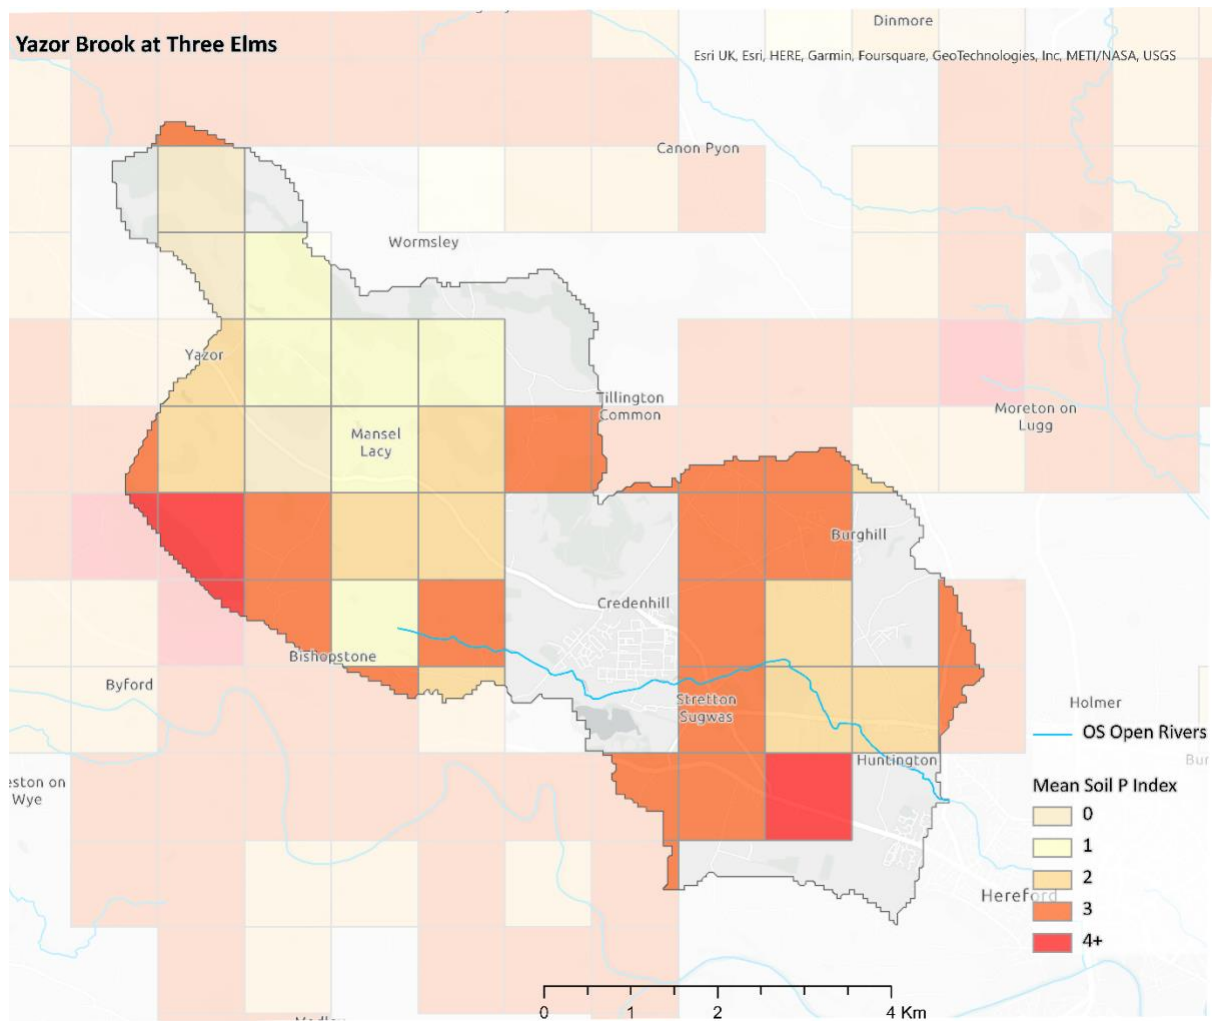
Yazor Brook at Three Elms

Dinmore

Esri UK, Esri, HERE, Garmin, Foursquare, GeoTechnologies, Inc, METI/NASA, USGS

Canon Pyon

Wormsley

Yazor

Mansel Lacy

Tillington Common

Moreton on Lugg

Burghill

Credenhill

Bishopstone

Byford

Stretton Sugwas

Holmer

Huntington

Bur

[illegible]eston on Wye

Hereford

OS Open Rivers

Mean Soil P Index

0

1

2

3

4+

0 1 2 4 Km